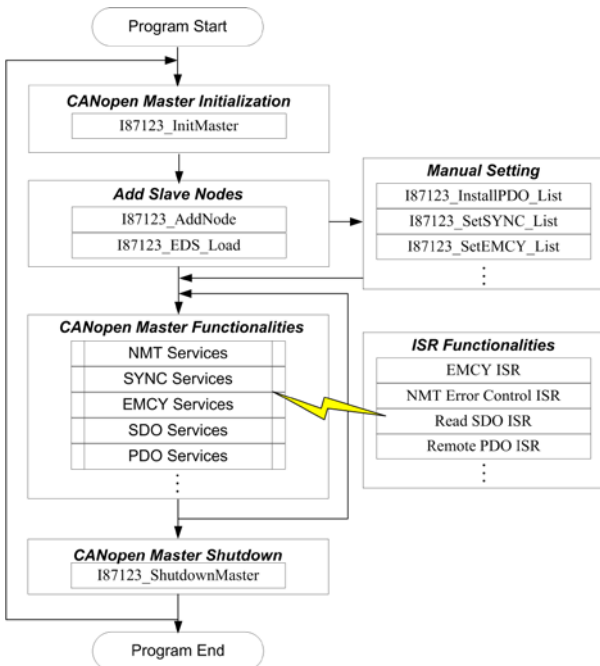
Program Start

CANopen Master Initialization

I87123_InitMaster

Add Slave Nodes

I87123_AddNode

I87123_EDS_Load

Manual Setting

I87123_InstallPDO_List

I87123_SetSYNC_List

I87123_SetEMCY_List

⋮

CANopen Master Functionalities

NMT Services

SYNC Services

EMCY Services

SDO Services

PDO Services

⋮

ISR Functionalities

EMCY ISR

NMT Error Control ISR

Read SDO ISR

Remote PDO ISR

⋮

CANopen Master Shutdown

I87123_ShutdownMaster

Program End